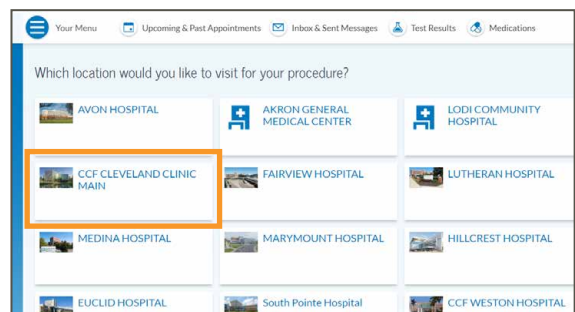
Your Menu Upcoming & Past Appointments Inbox & Sent Messages Test Results Medications

Which location would you like to visit for your procedure?

AVON HOSPITAL

AKRON GENERAL MEDICAL CENTER

LODI COMMUNITY HOSPITAL

CCF CLEVELAND CLINIC MAIN

FAIRVIEW HOSPITAL

LUTHERAN HOSPITAL

MEDINA HOSPITAL

MARYMOUNT HOSPITAL

HILLCREST HOSPITAL

EUCLID HOSPITAL

South Pointe Hospital

CCF WESTON HOSPITAL